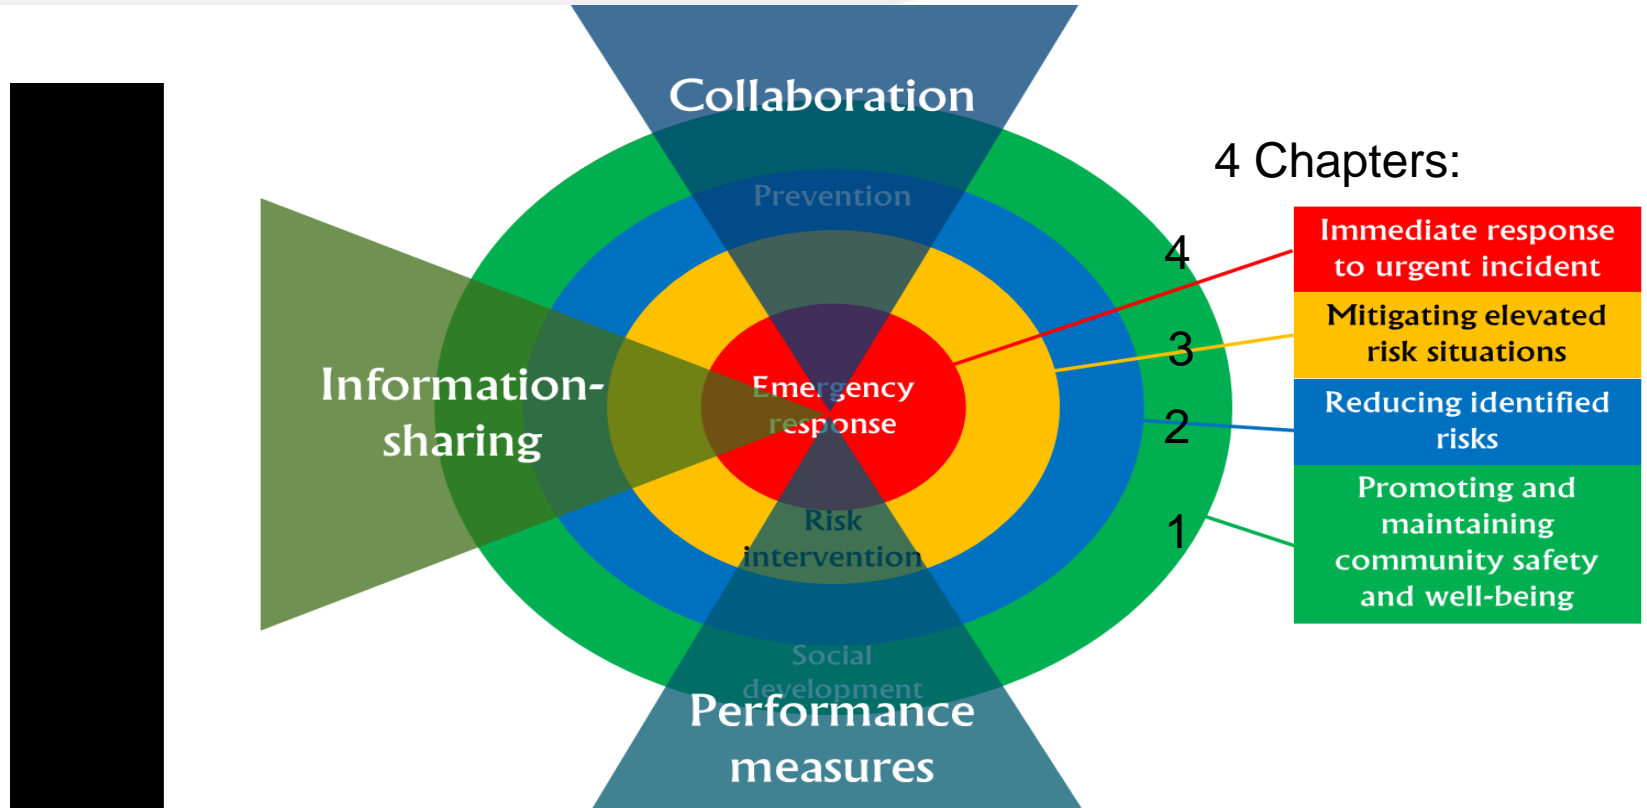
Collaboration

Prevention

Information-sharing

Emergency response

Risk intervention

Social development

Performance measures

4 Chapters:

4

3

2

1

Immediate response to urgent incident

Mitigating elevated risk situations

Reducing identified risks

Promoting and maintaining community safety and well-being